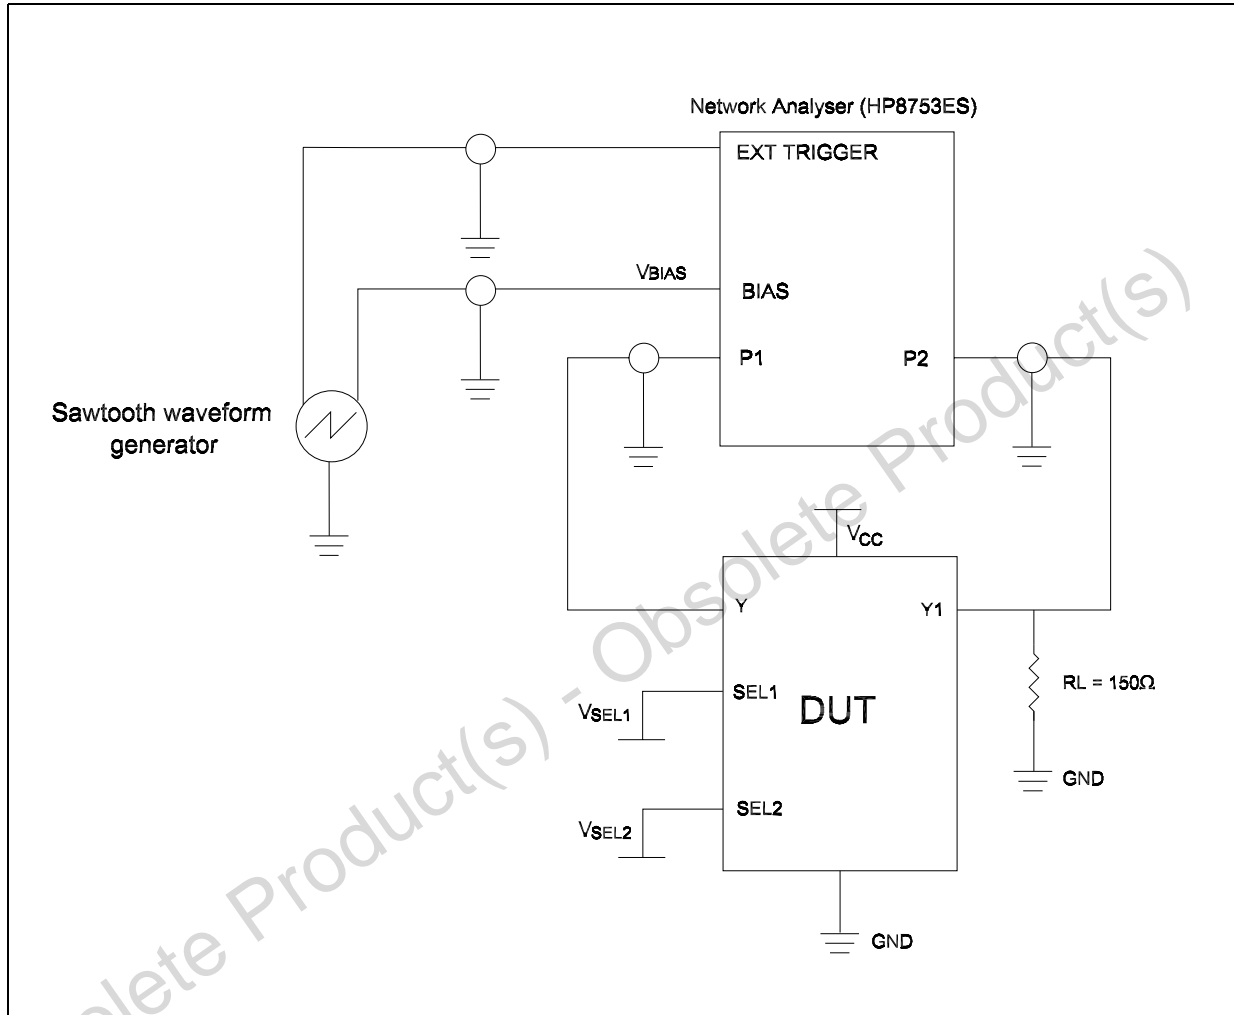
Network Analyser (HP8753ES)

EXT TRIGGER

$V_{BIAS}$

BIAS

P1

P2

Sawtooth waveform generator

$V_{CC}$

Y

Y1

SEL1

$V_{SEL1}$

DUT

RL = 150Ω

GND

SEL2

$V_{SEL2}$

GND

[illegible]lete Product(s) - Obsolete Product(s)